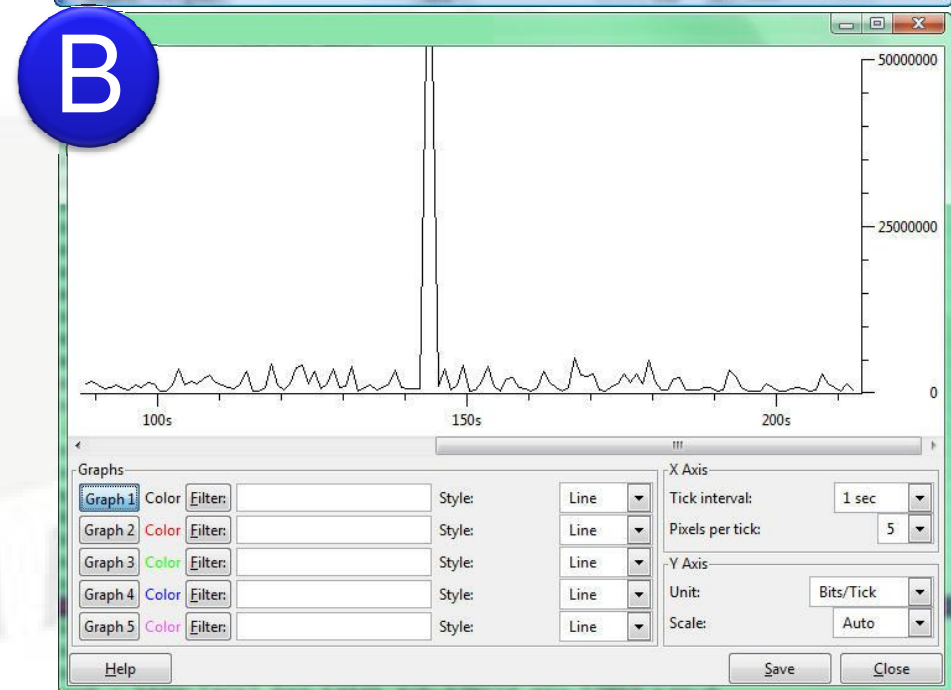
B

50000000

25000000

0

100s

150s

200s

Graphs

Graph 1 Color Filter: Style: Line

Graph 2 Color Filter: Style: Line

Graph 3 Color Filter: Style: Line

Graph 4 Color Filter: Style: Line

Graph 5 Color Filter: Style: Line

X Axis

Tick interval: 1 sec

Pixels per tick: 5

Y Axis

Unit: Bits/Tick

Scale: Auto

Help

Save

Close